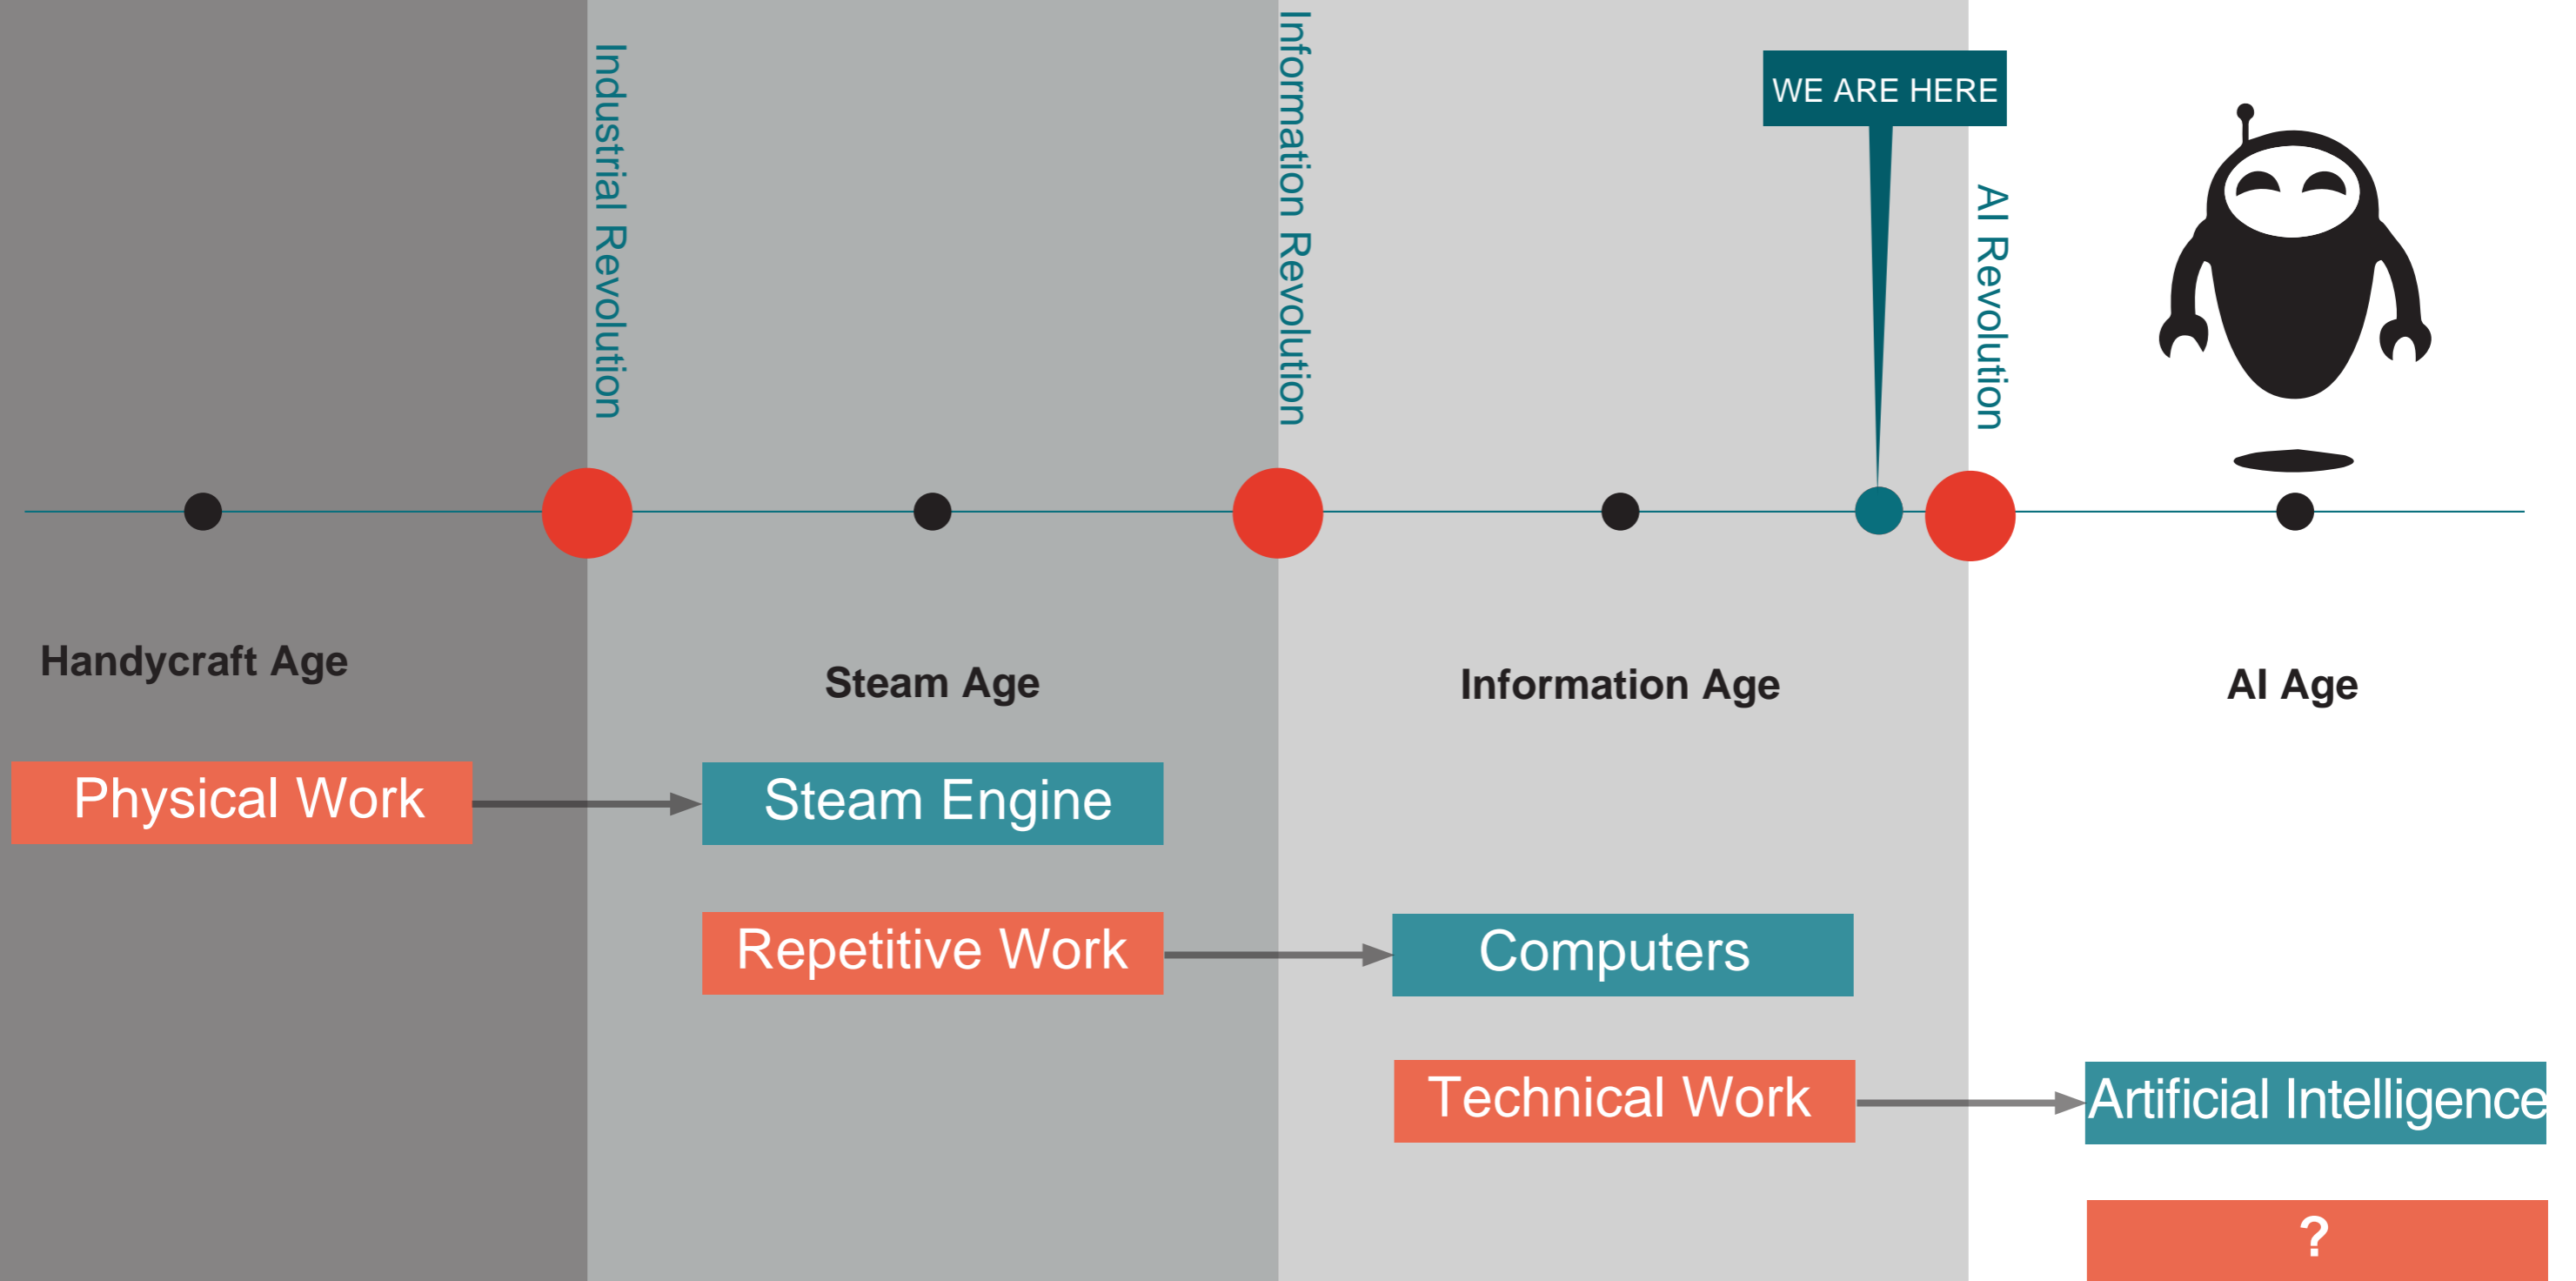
Industrial Revolution

Information Revolution

WE ARE HERE

AI Revolution

Handycraft Age

Steam Age

Information Age

AI Age

Physical Work

Steam Engine

Repetitive Work

Computers

Technical Work

Artificial Intelligence

?